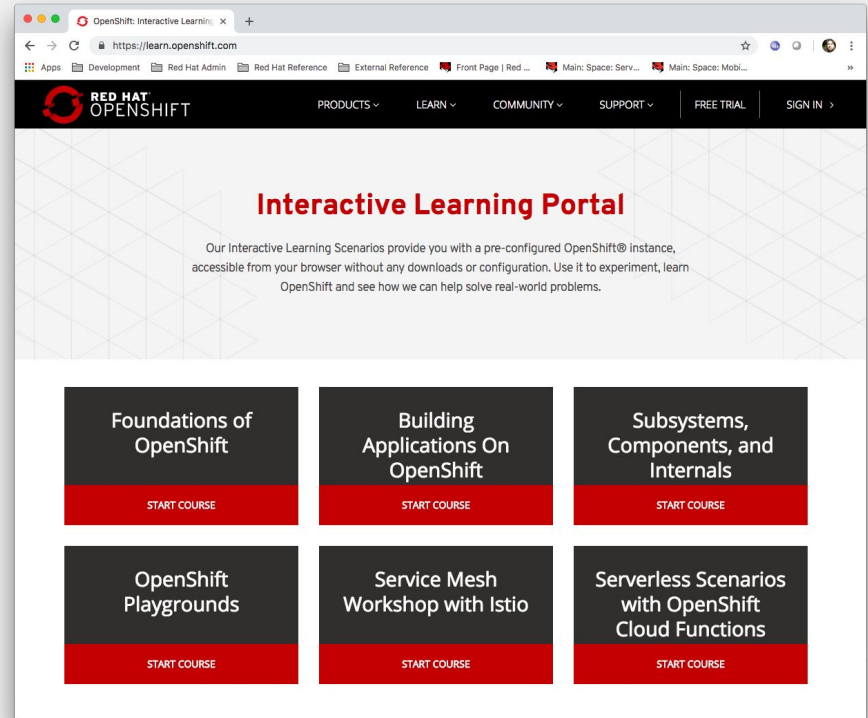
OpenShift: Interactive Learning ×
+
https://learn.openshift.com
Apps Development Red Hat Admin Red Hat Reference External Reference Front Page | Red ... Main: Space: Serv... Main: Space: Mobi...
»

RED HAT OPENSHIFT
PRODUCTS LEARN COMMUNITY SUPPORT FREE TRIAL SIGN IN >

Interactive Learning Portal

Our Interactive Learning Scenarios provide you with a pre-configured OpenShift® instance, accessible from your browser without any downloads or configuration. Use it to experiment, learn OpenShift and see how we can help solve real-world problems.

Foundations of OpenShift
START COURSE

Building Applications On OpenShift
START COURSE

Subsystems, Components, and Internals
START COURSE

OpenShift Playgrounds
START COURSE

Service Mesh Workshop with Istio
START COURSE

Serverless Scenarios with OpenShift Cloud Functions
START COURSE